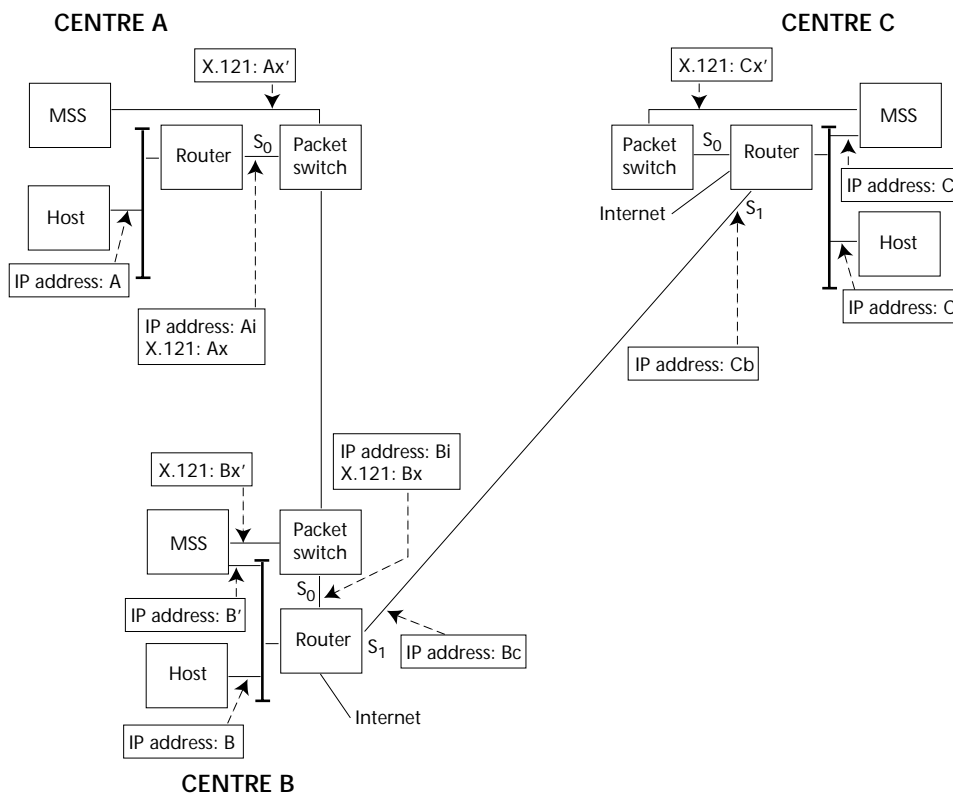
CENTRE A

X.121: Ax′

MSS

Router

$S_0$

Packet switch

Host

IP address: A

IP address: Ai
X.121: Ax

CENTRE C

X.121: Cx′

Packet switch

$S_0$

Router

MSS

IP address: C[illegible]

Internet

$S_1$

Host

IP address: C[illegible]

IP address: Cb

IP address: Bi
X.121: Bx

X.121: Bx′

MSS

Packet switch

$S_0$

IP address: B′

Router

$S_1$

IP address: Bc

Host

Internet

IP address: B

CENTRE B